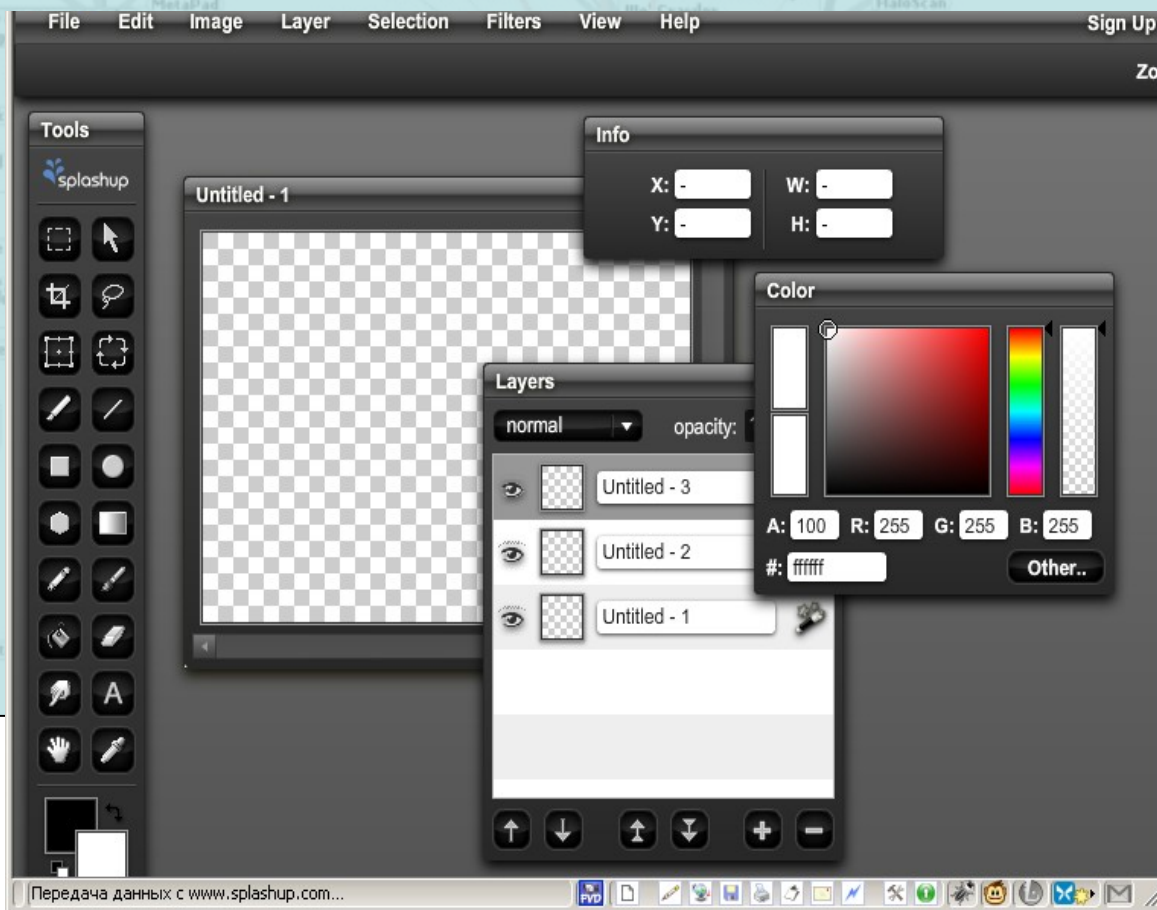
File Edit Image Layer Selection Filters View Help Sign Up

Zo

Tools

splashup

Untitled - 1

Info

X: -
W: -
Y: -
H: -

Color

Layers

normal

opacity:

Untitled - 3

Untitled - 2

Untitled - 1

A: 100 R: 255 G: 255 B: 255

#: ffffff

Other..

A

Передача данных с www.splashup.com...